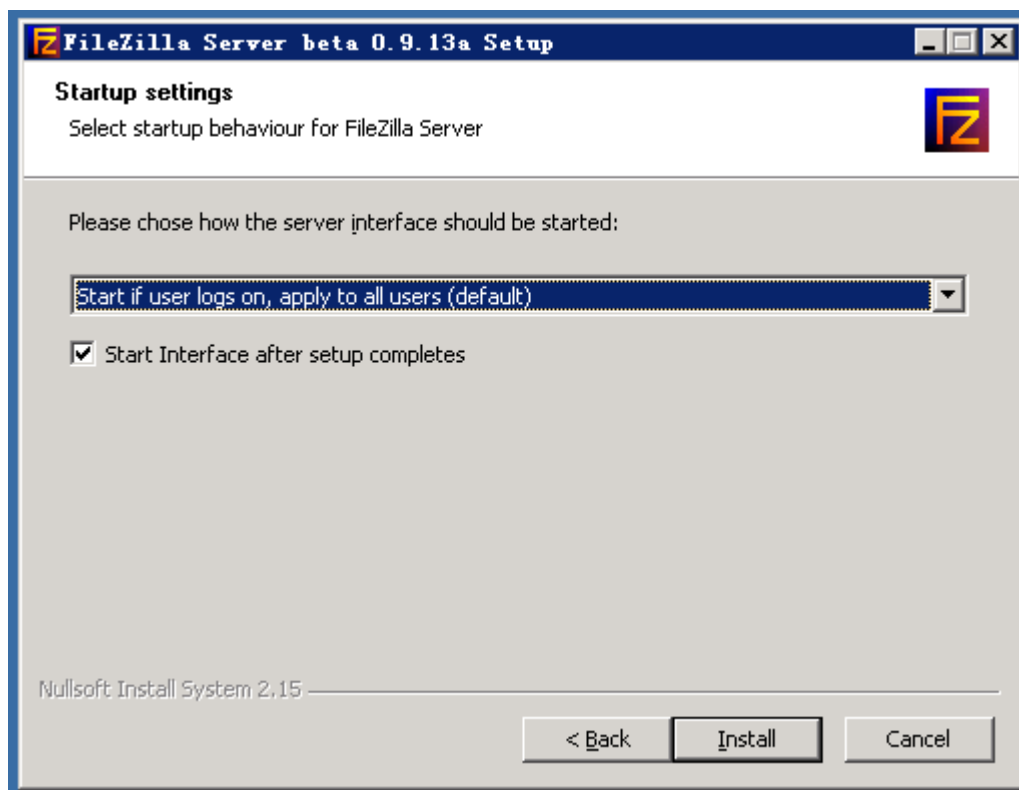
FileZilla Server beta 0.9.13a Setup

Startup settings
Select startup behaviour for FileZilla Server

Please chose how the server interface should be started:

Start if user logs on, apply to all users (default)

Start Interface after setup completes

Nullsoft Install System 2.15

< Back
Install
Cancel